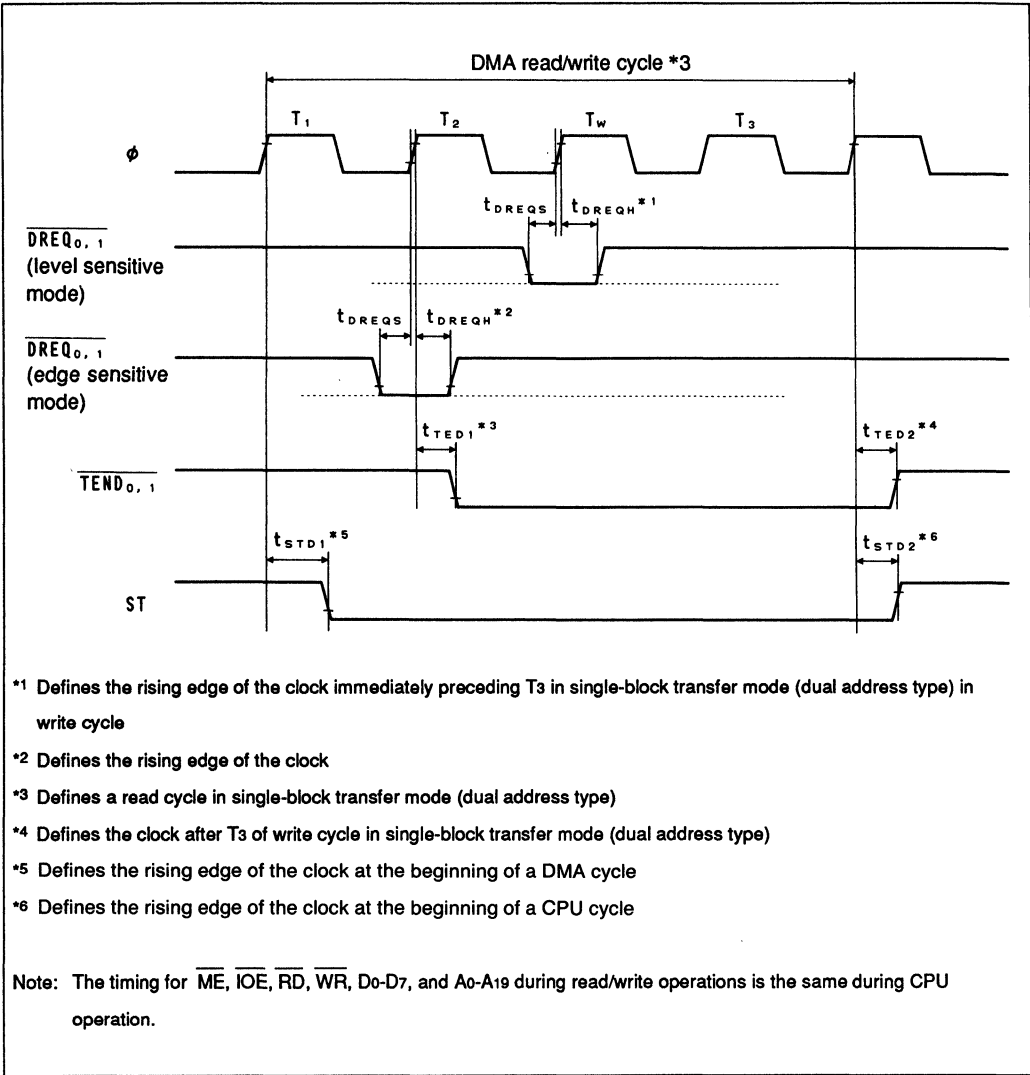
DMA read/write cycle *3

$T_1$

$T_2$

$T_w$

$T_3$

$\phi$

$t_{DREQS}$ $t_{DREQH}$*1

$\overline{DREQ_{0,1}}$ (level sensitive mode)

$t_{DREQS}$ $t_{DREQH}$*2

$\overline{DREQ_{0,1}}$ (edge sensitive mode)

$t_{TED1}$*3

$t_{TED2}$*4

$\overline{TEND_{0,1}}$

$t_{STD1}$*5

$t_{STD2}$*6

ST

*1 Defines the rising edge of the clock immediately preceding T3 in single-block transfer mode (dual address type) in write cycle

*2 Defines the rising edge of the clock

*3 Defines a read cycle in single-block transfer mode (dual address type)

*4 Defines the clock after T3 of write cycle in single-block transfer mode (dual address type)

*5 Defines the rising edge of the clock at the beginning of a DMA cycle

*6 Defines the rising edge of the clock at the beginning of a CPU cycle

Note: The timing for $\overline{ME}$, $\overline{IOE}$, $\overline{RD}$, $\overline{WR}$, $D_0$-$D_7$, and $A_0$-$A_{19}$ during read/write operations is the same during CPU operation.